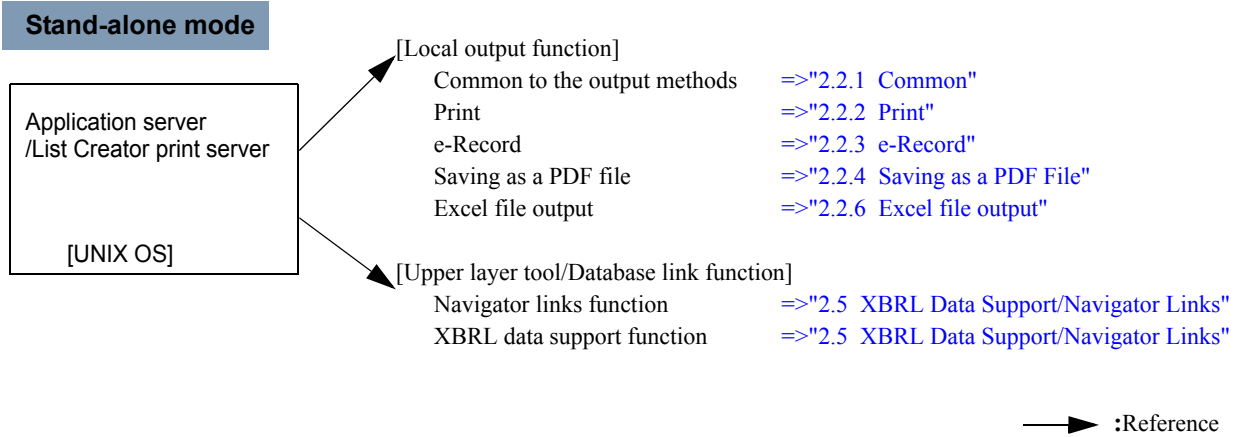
Stand-alone mode

Application server
/List Creator print server

[UNIX OS]

[Local output function]

| | |
|---|---|
| Common to the output methods | =>"2.2.1 Common" |
| Print | =>"2.2.2 Print" |
| e-Record | =>"2.2.3 e-Record" |
| Saving as a PDF file | =>"2.2.4 Saving as a PDF File" |
| Excel file output | =>"2.2.6 Excel file output" |

[Upper layer tool/Database link function]

| | |
|---|---|
| Navigator links function | =>"2.5 XBRL Data Support/Navigator Links" |
| XBRL data support function | =>"2.5 XBRL Data Support/Navigator Links" |

:Reference